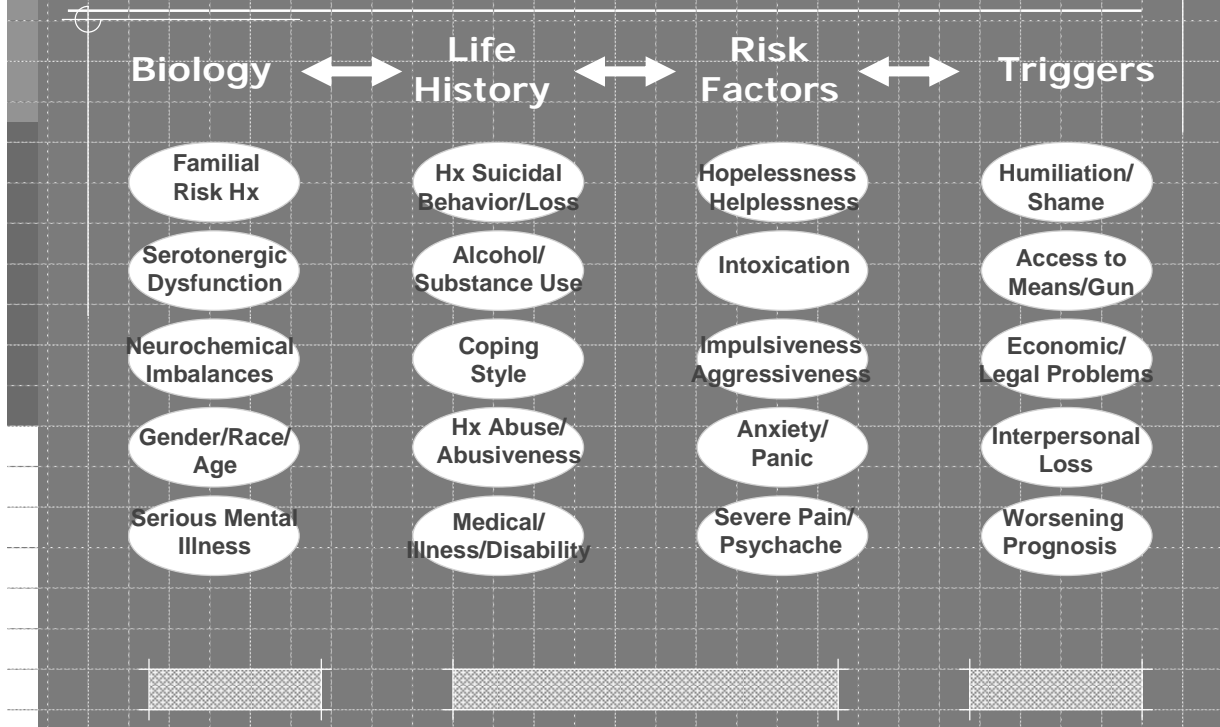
Biology

Life History

Risk Factors

Triggers

Familial Risk Hx

Serotonergic Dysfunction

Neurochemical Imbalances

Gender/Race/ Age

Serious Mental Illness

Hx Suicidal Behavior/Loss

Alcohol/ Substance Use

Coping Style

Hx Abuse/ Abusiveness

Medical/ Illness/Disability

Hopelessness Helplessness

Intoxication

Impulsiveness Aggressiveness

Anxiety/ Panic

Severe Pain/ Psychache

Humiliation/ Shame

Access to Means/Gun

Economic/ Legal Problems

Interpersonal Loss

Worsening Prognosis